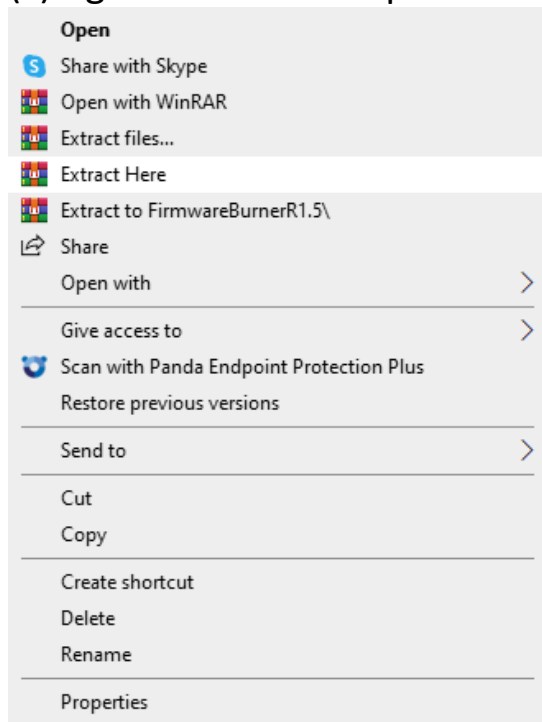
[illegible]

Open
Share with Skype
Open with WinRAR
Extract files...
Extract Here
Extract to FirmwareBurnerR1.5\
Share
Open with
Give access to
Scan with Panda Endpoint Protection Plus
Restore previous versions
Send to
Cut
Copy
Create shortcut
Delete
Rename
Properties